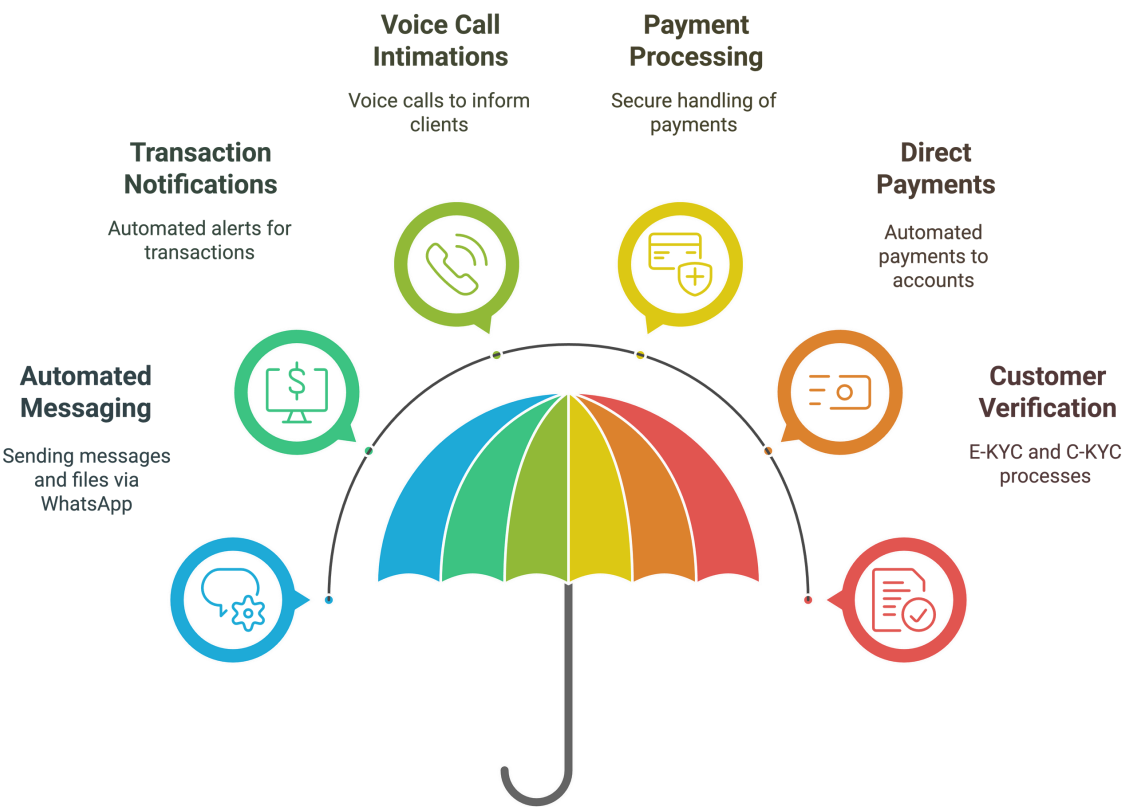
Voice Call Intimations

Voice calls to inform clients

Payment Processing

Secure handling of payments

Transaction Notifications

Automated alerts for transactions

Direct Payments

Automated payments to accounts

Automated Messaging

Sending messages and files via WhatsApp

Customer Verification

E-KYC and C-KYC processes